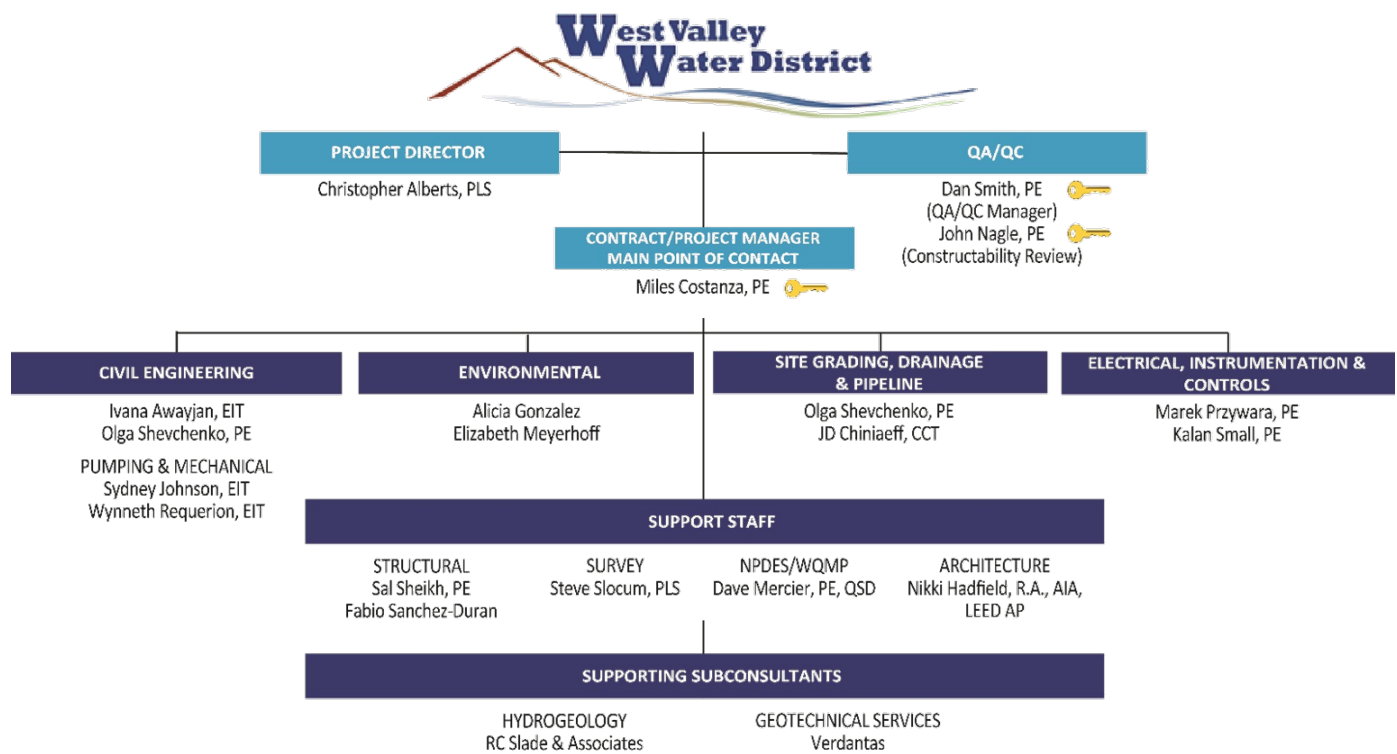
West Valley Water District

PROJECT DIRECTOR
Christopher Alberts, PLS

QA/QC
Dan Smith, PE
(QA/QC Manager)
John Nagle, PE
(Constructability Review)

CONTRACT/PROJECT MANAGER
MAIN POINT OF CONTACT
Miles Costanza, PE

CIVIL ENGINEERING
Ivana Awayjan, EIT
Olga Shevchenko, PE
PUMPING & MECHANICAL
Sydney Johnson, EIT
Wynneth Requerion, EIT

ENVIRONMENTAL
Alicia Gonzalez
Elizabeth Meyerhoff

SITE GRADING, DRAINAGE & PIPELINE
Olga Shevchenko, PE
JD Chiniaeff, CCT

ELECTRICAL, INSTRUMENTATION & CONTROLS
Marek Przywara, PE
Kalan Small, PE

SUPPORT STAFF

STRUCTURAL
Sal Sheikh, PE
Fabio Sanchez-Duran

SURVEY
Steve Slocum, PLS

NPDES/WQMP
Dave Mercier, PE, QSD

ARCHITECTURE
Nikki Hadfield, R.A., AIA, LEED AP

SUPPORTING SUBCONSULTANTS

HYDROGEOLOGY
RC Slade & Associates

GEOTECHNICAL SERVICES
Verdantas